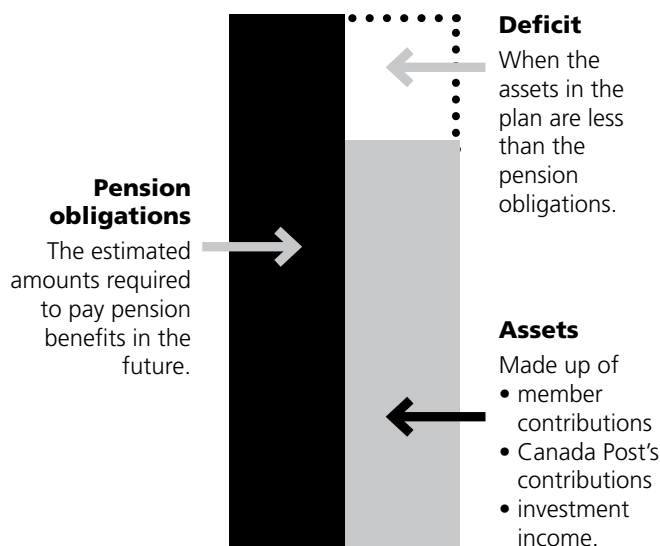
**Deficit**

When the assets in the plan are less than the pension obligations.

**Pension obligations**

The estimated amounts required to pay pension benefits in the future.

**Assets**

Made up of
• member contributions
• Canada Post's contributions
• investment income.